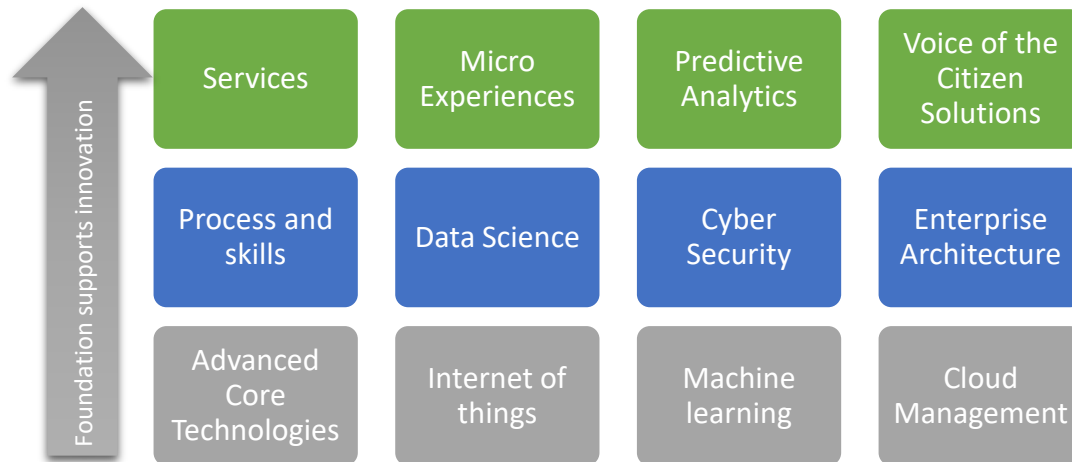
Foundation supports innovation

Services

Micro Experiences

Predictive Analytics

Voice of the Citizen Solutions

Process and skills

Data Science

Cyber Security

Enterprise Architecture

Advanced Core Technologies

Internet of things

Machine learning

Cloud Management